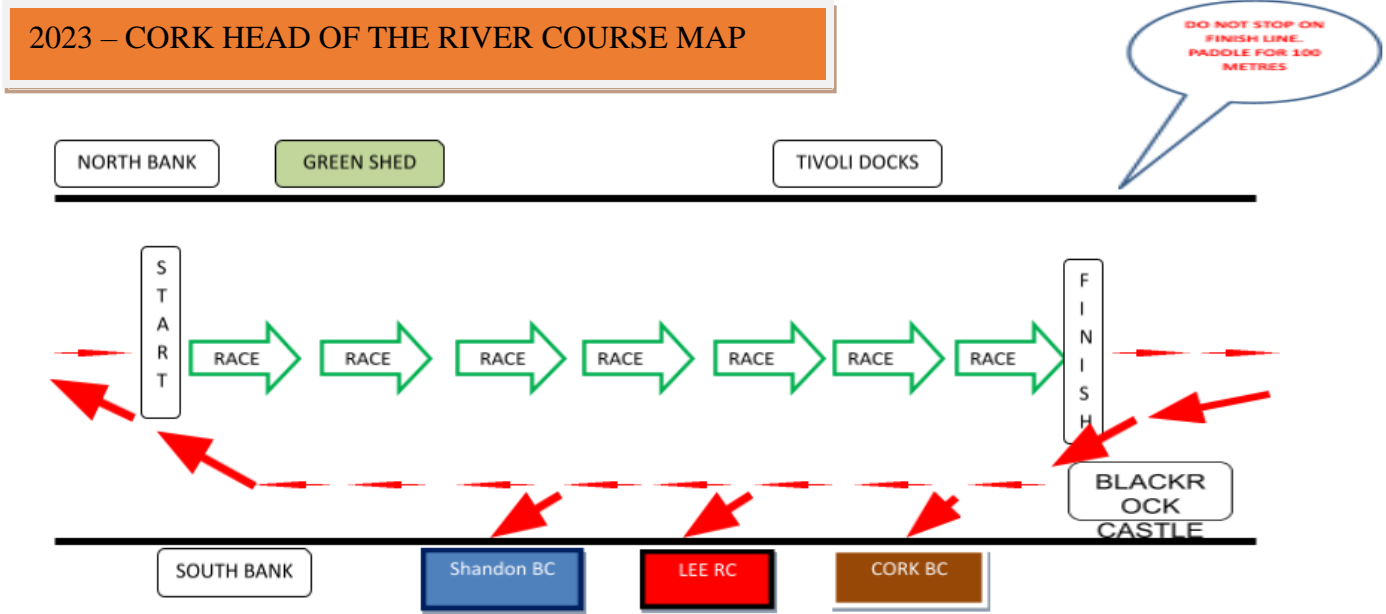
2023 – CORK HEAD OF THE RIVER COURSE MAP

DO NOT STOP ON FINISH LINE. PADDLE FOR 100 METRES

NORTH BANK

GREEN SHED

TIVOLI DOCKS

START

RACE

RACE

RACE

RACE

RACE

RACE

RACE

FINISH

BLACKROCK CASTLE

SOUTH BANK

Shandon BC

LEE RC

CORK BC